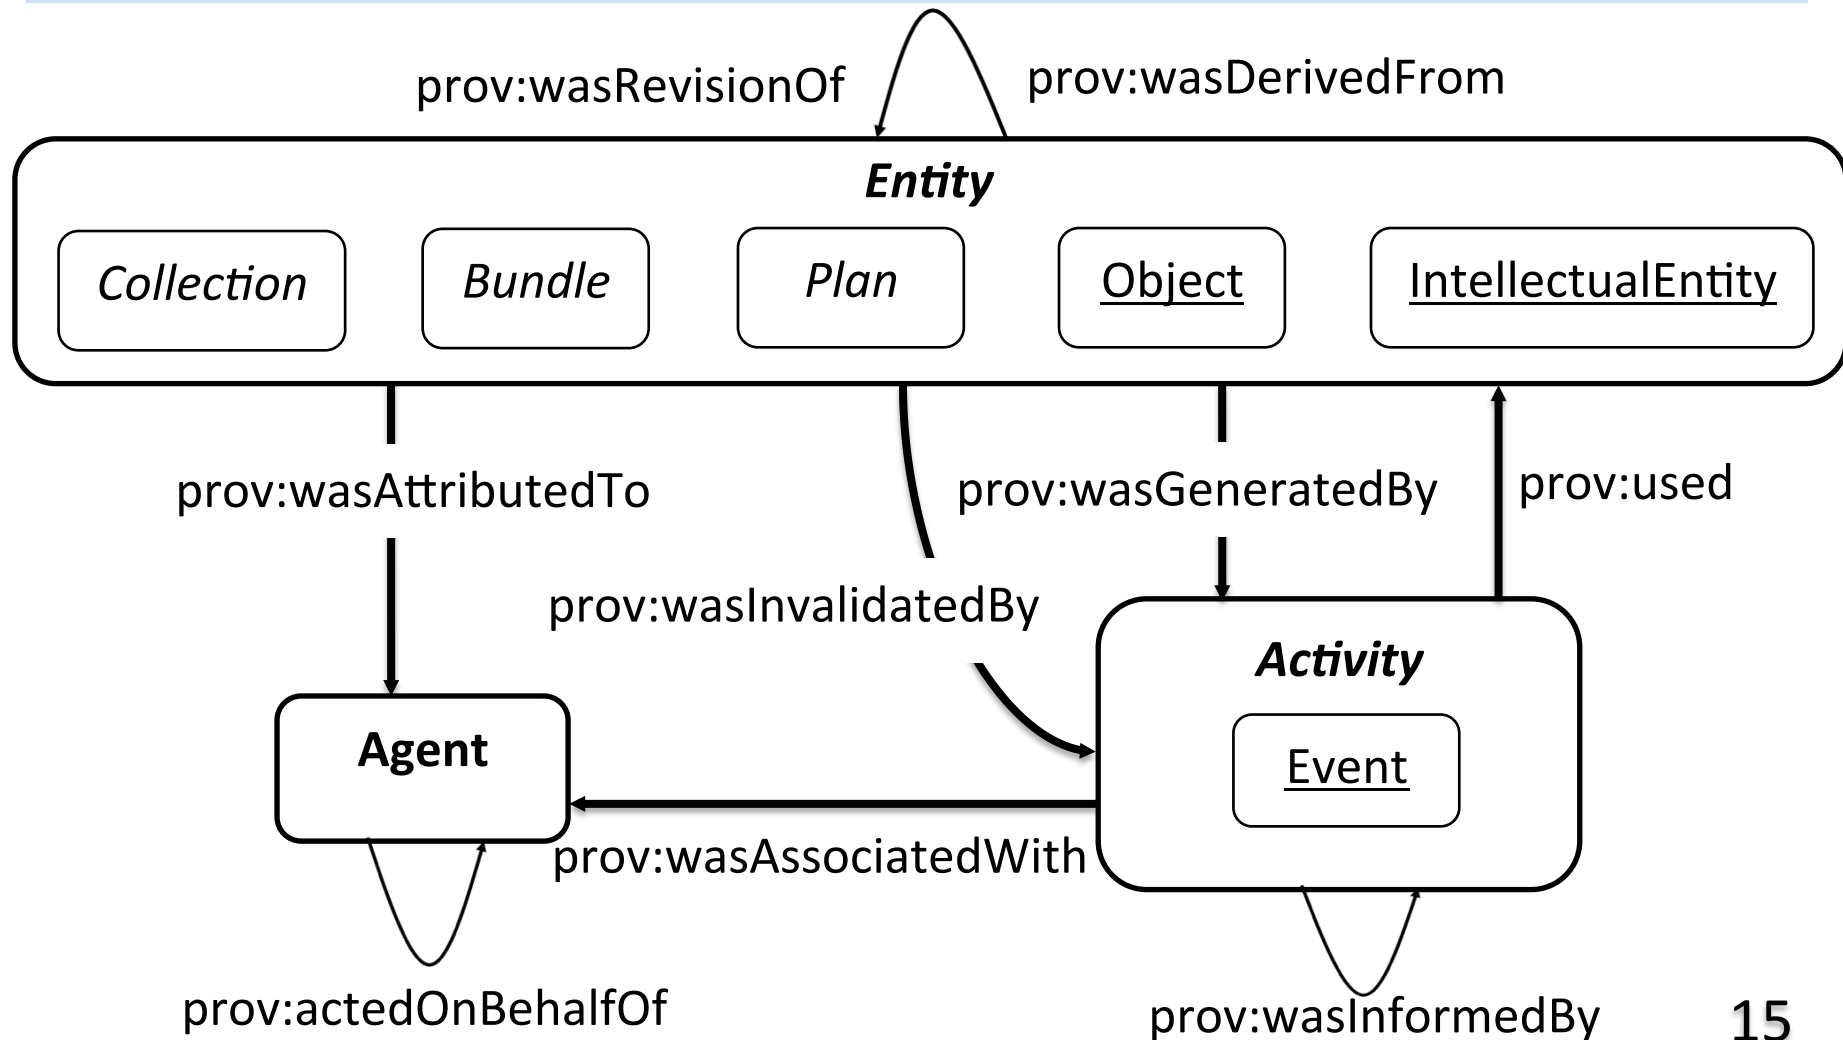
prov:wasRevisionOf

prov:wasDerivedFrom

Entity

Collection

Bundle

Plan

Object

IntellectualEntity

prov:wasAttributedTo

prov:wasGeneratedBy

prov:used

prov:wasInvalidatedBy

Activity

Agent

Event

prov:wasAssociatedWith

prov:actedOnBehalfOf

prov:wasInformedBy

15